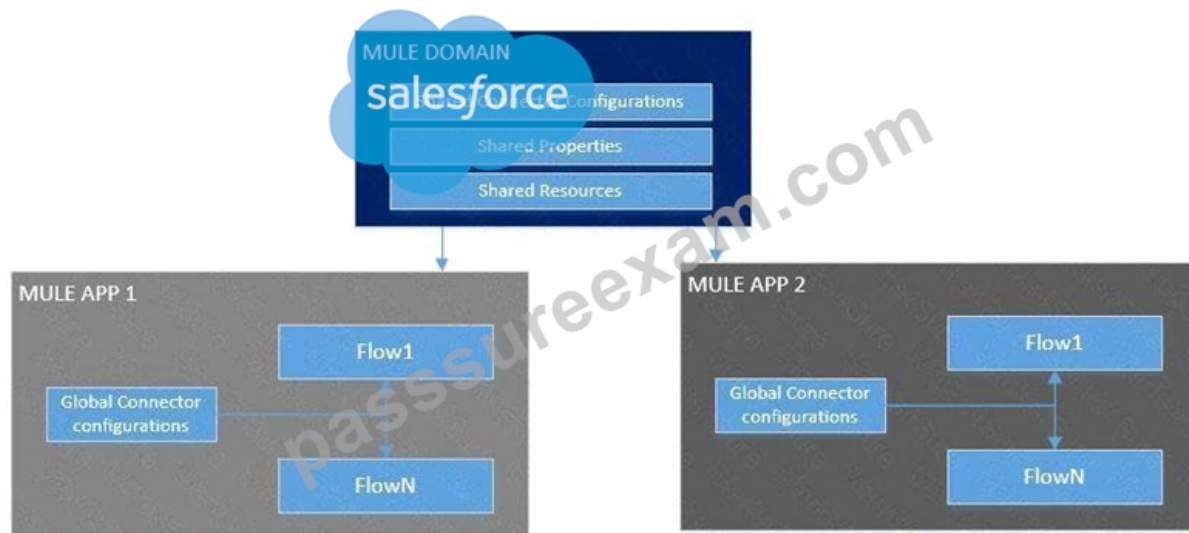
MULE DOMAIN
salesforce
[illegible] Configurations
Shared Properties
Shared Resources

passsureexam.com

MULE APP 1
Flow1
Global Connector configurations
FlowN

MULE APP 2
Flow1
Global Connector configurations
FlowN